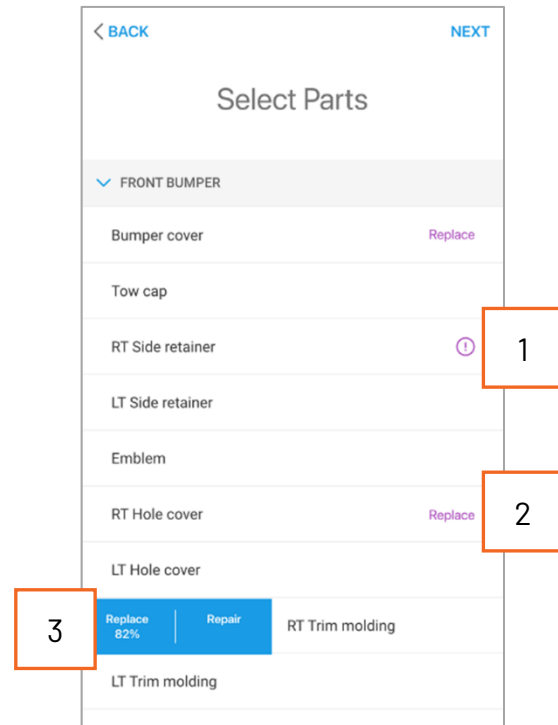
< BACK

NEXT

Select Parts

FRONT BUMPER

Bumper cover

Replace

Tow cap

RT Side retainer

!

1

LT Side retainer

Emblem

RT Hole cover

Replace

2

LT Hole cover

3

Replace
82%

Repair

RT Trim molding

LT Trim molding